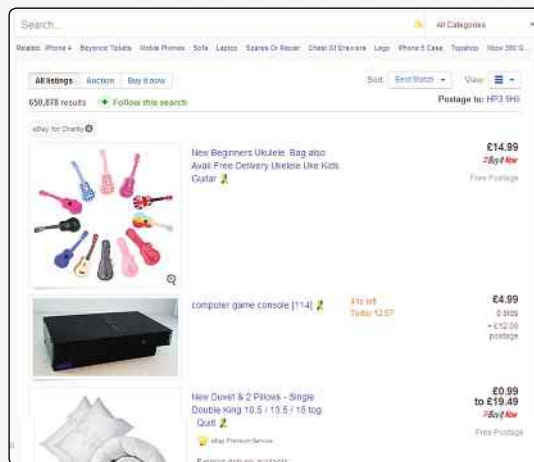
Search...

All Categories

Related: iPhone 4 Beyonce Tickets Mobile Phones Sofa Laptop Spares Or Repair Chest Of Drawers Lego iPhone 5 Case Topshop Xbox 360 G...

All listings Auction Buy it now

Sort: Best Match View:

658,878 results + Follow this search

Postage to: HP3 9HU

eBay for Charity

New Beginners Ukulele. Bag also Avail Free Delivery Ukelele Uke Kids Guitar

£14.99
Buy it Now
Free Postage

computer game console [114]

4s left
Today 12:57

£4.99
0 bids
+ £12.00 postage

New Duvet & 2 Pillows - Single Double King 10.5 / 13.5 / 15 tog Quilt

eBay Premium Service

£0.99 to £19.49
Buy it Now
Free Postage

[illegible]